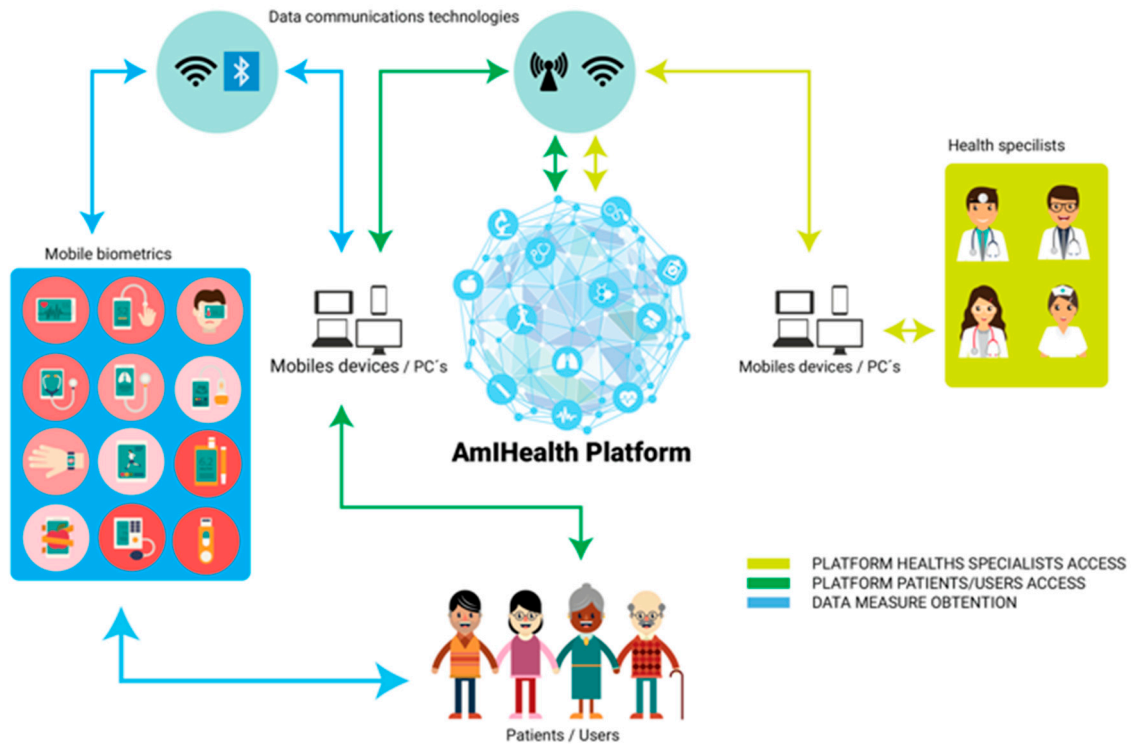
Data communications technologies

Health specilists

Mobile biometrics

Mobiles devices / PC´s

Mobiles devices / PC´s

AmIHealth Platform

PLATFORM HEALTHS SPECIALISTS ACCESS
PLATFORM PATIENTS/USERS ACCESS
DATA MEASURE OBTENTION

Patients / Users